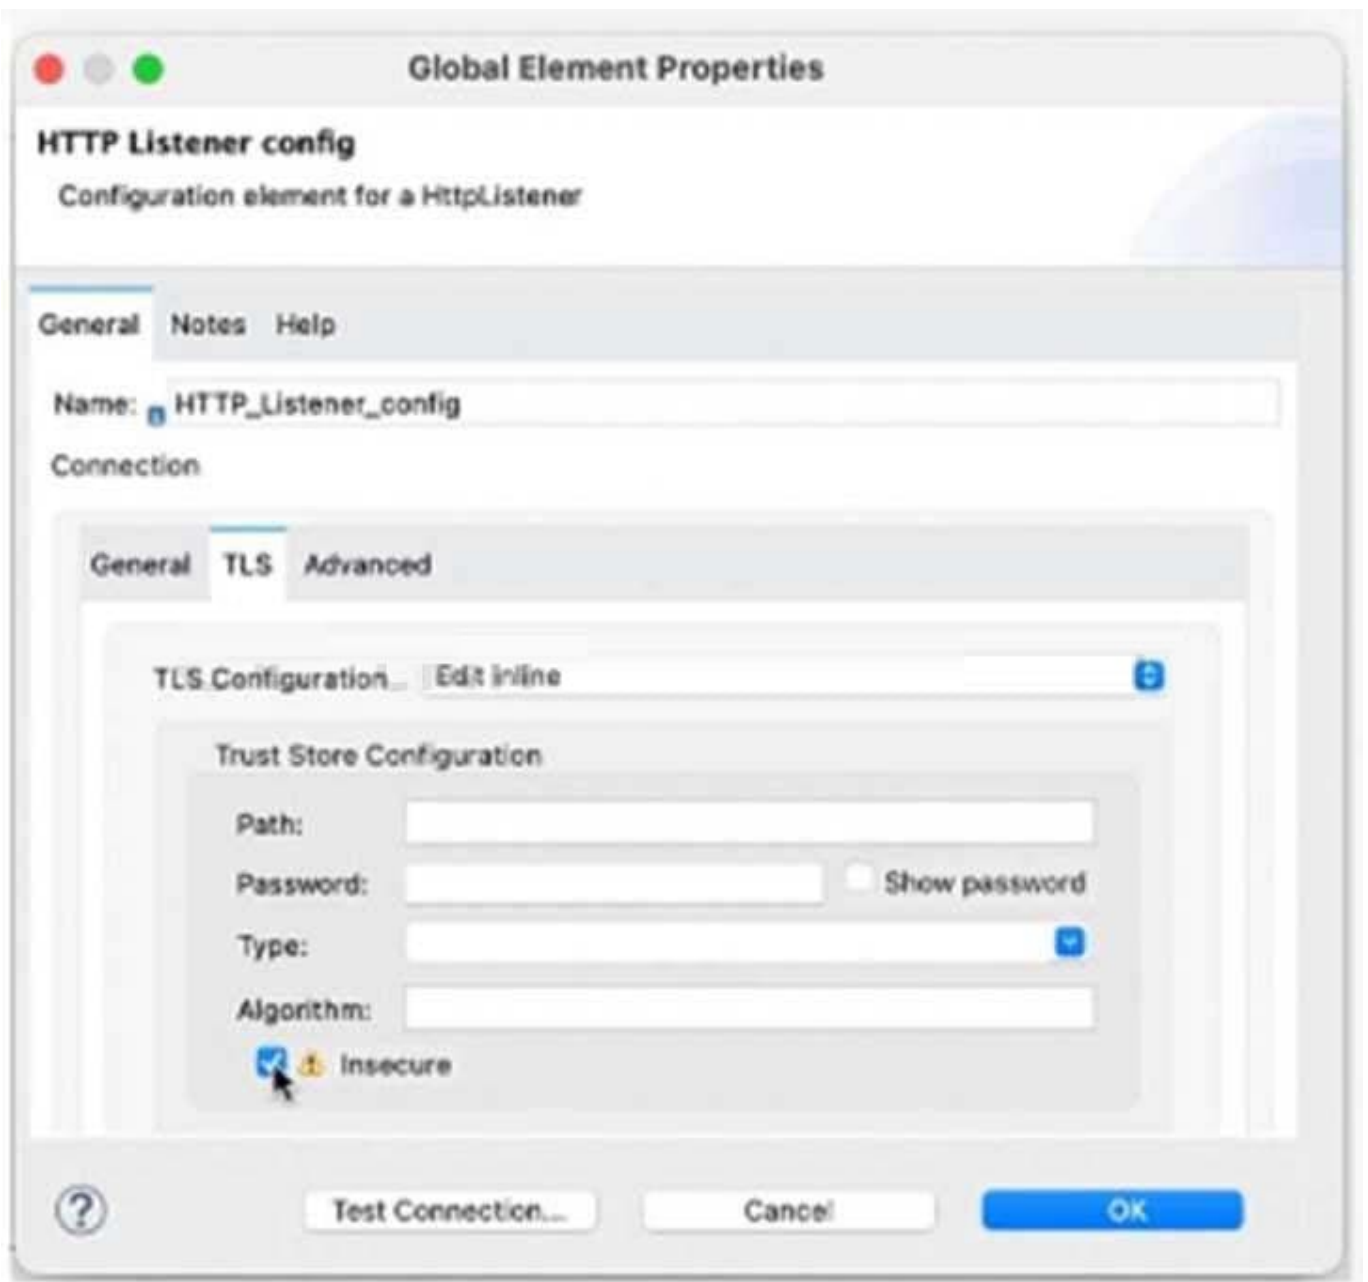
Global Element Properties

HTTP Listener config

Configuration element for a HttpListener

General Notes Help

Name: HTTP_Listener_config

Connection

General TLS Advanced

TLS Configuration... Edit inline

Trust Store Configuration

Path:

Password: Show password

Type:

Algorithm:

Insecure

?

Test Connection...

Cancel

OK